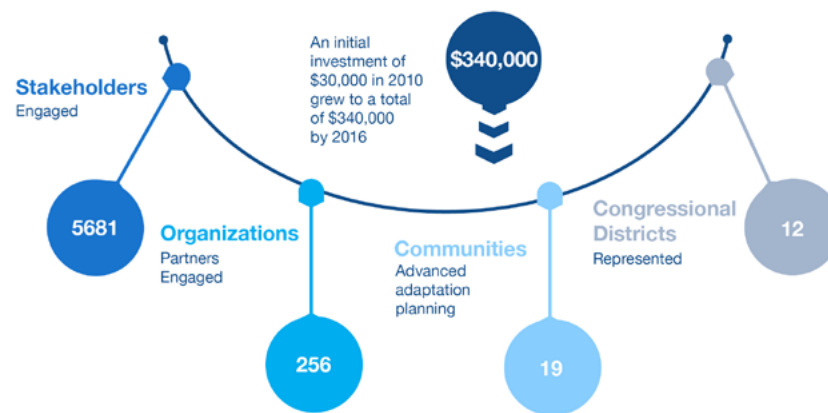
Stakeholders
Engaged

5681

An initial investment of $30,000 in 2010 grew to a total of $340,000 by 2016

$340,000

Organizations
Partners
Engaged

256

Communities
Advanced adaptation planning

19

Congressional Districts
Represented

12